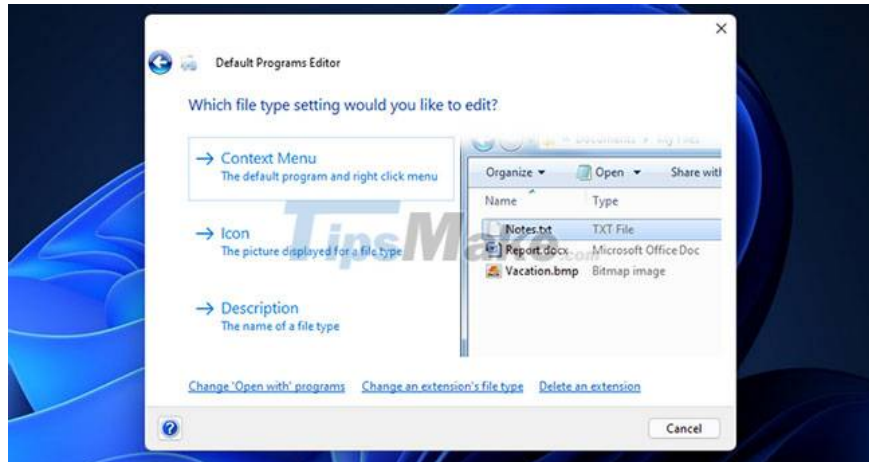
Default Programs Editor

Which file type setting would you like to edit?

→ Context Menu
The default program and right click menu

→ Icon
The picture displayed for a file type

→ Description
The name of a file type

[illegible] Documents ▸ My Files

Organize ▾ Open ▾ Share with

| Name | Type |
|---|---|
| Notes.txt | TXT File |
| Report.docx | Microsoft Office Doc |
| Vacation.bmp | Bitmap image |

TipsMake.com

Change 'Open with' programs Change an extension's file type Delete an extension

Cancel